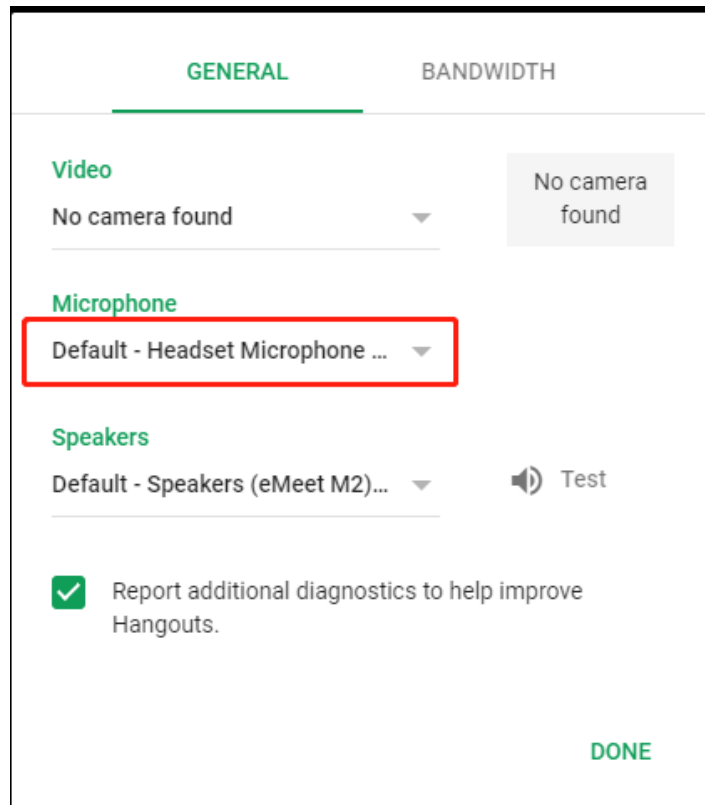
GENERAL BANDWIDTH

Video
No camera found

No camera found

Microphone
Default - Headset Microphone ...

Speakers
Default - Speakers (eMeet M2)...

Test

Report additional diagnostics to help improve Hangouts.

DONE